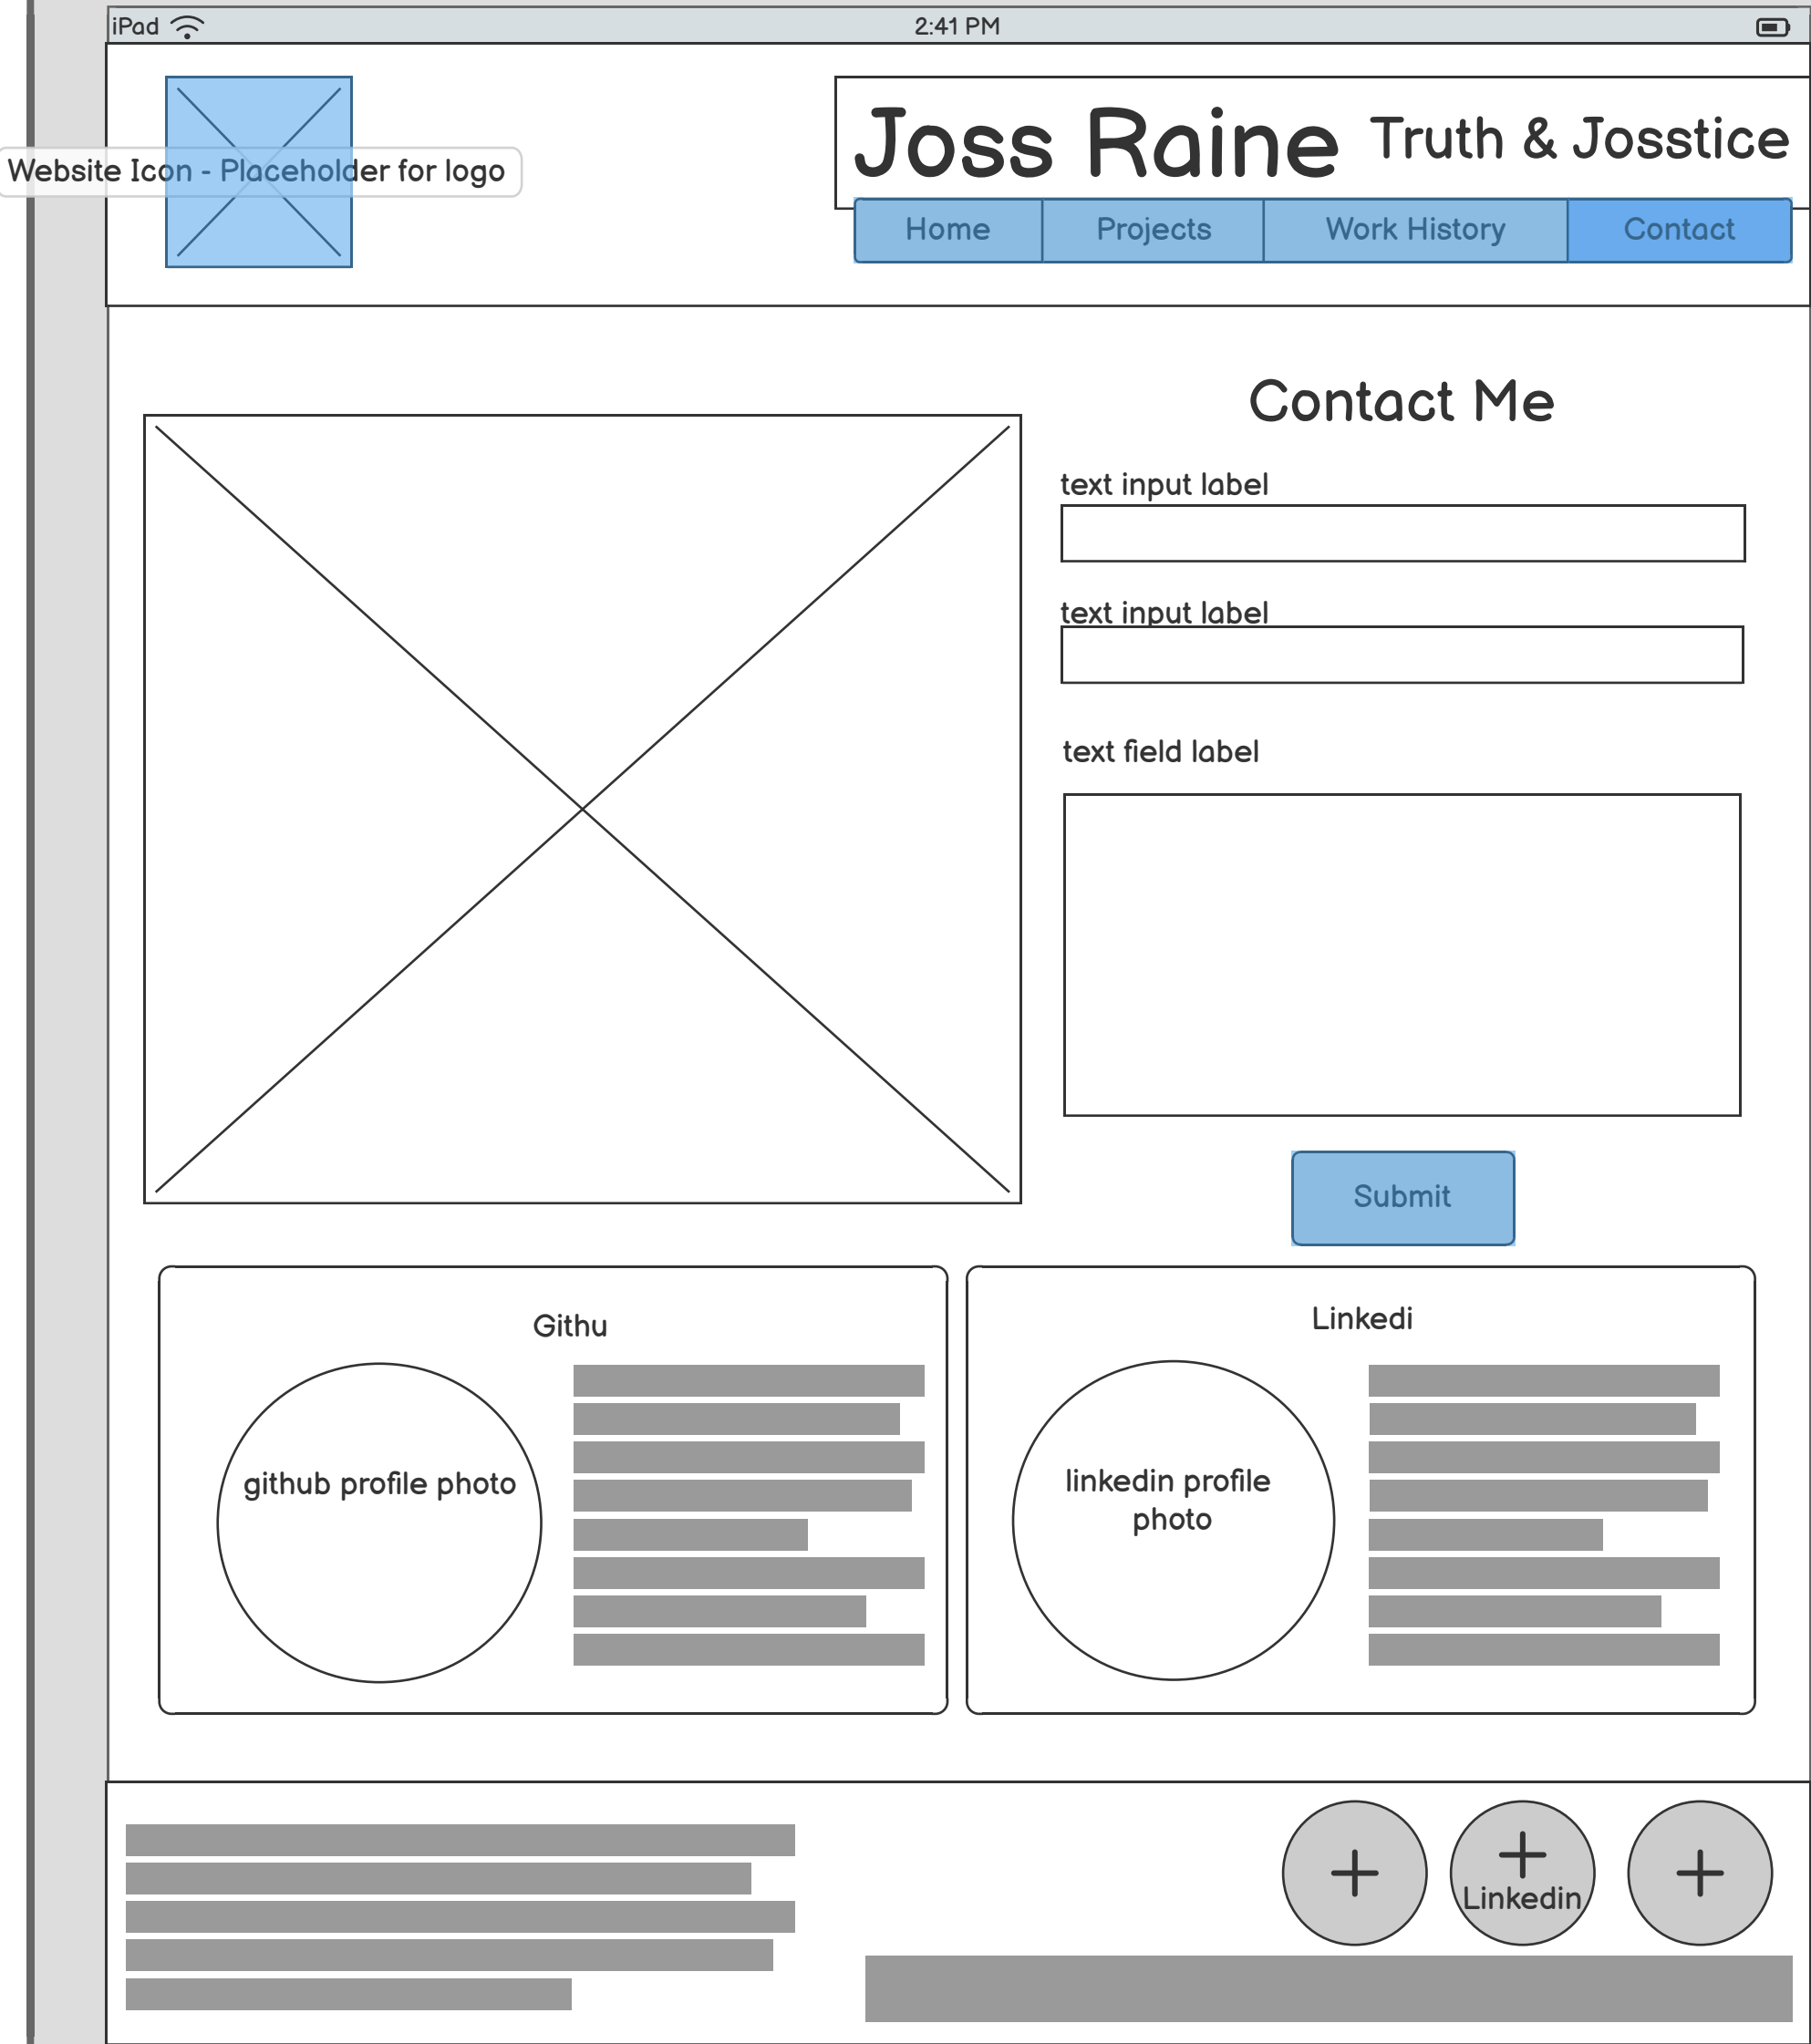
iPad 2:41 PM

Website Icon - Placeholder for logo

Joss Raine Truth & Josstice

Home Projects Work History Contact

Contact Me

text input label

text input label

text field label

Submit

Githu

github profile photo

Linkedi

linkedin profile photo

Linkedin